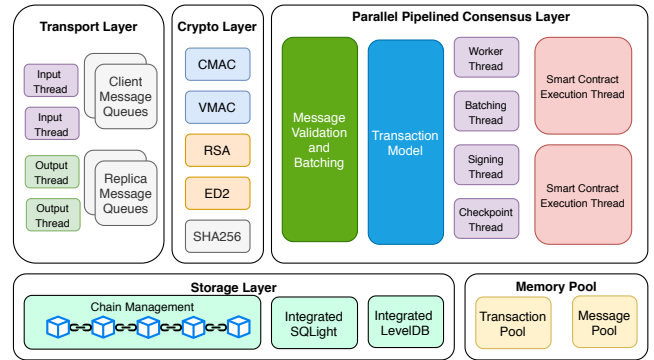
Transport Layer

Input Thread

Input Thread

Client Message Queues

Output Thread

Output Thread

Replica Message Queues

Crypto Layer

CMAC

VMAC

RSA

ED2

SHA256

Parallel Pipelined Consensus Layer

Message Validation and Batching

Transaction Model

Worker Thread

Batching Thread

Signing Thread

Checkpoint Thread

Smart Contract Execution Thread

Smart Contract Execution Thread

Storage Layer

Chain Management

Integrated SQLight

Integrated LevelDB

Memory Pool

Transaction Pool

Message Pool